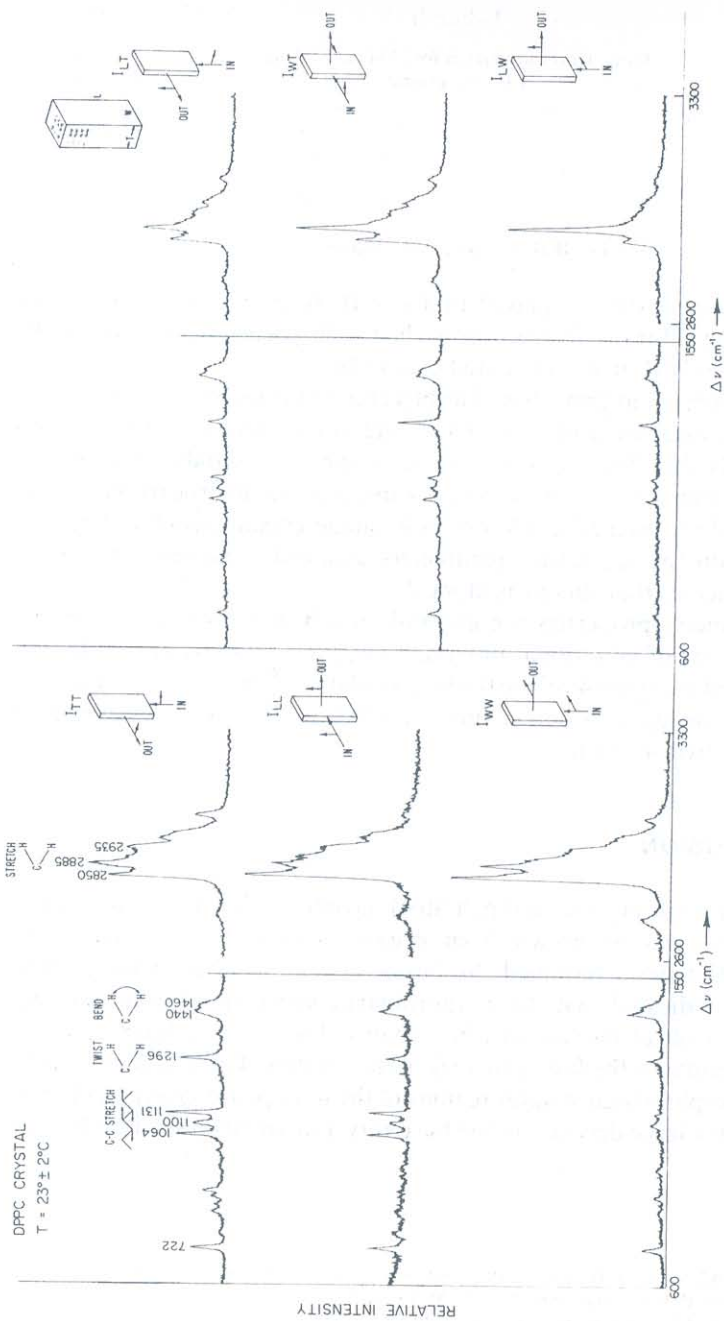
DPPC CRYSTAL
T = 23° ± 2°C

722

C-C STRETCH
1064
1100
1131

TWIST
1296

BEND
1440
1460

STRETCH
2850
2885
2935

$I_{TT}$
OUT
IN

$I_{LL}$
OUT
IN

$I_{WW}$
OUT
IN

600
1550 2600
3300
$\Delta\nu$ (cm$^{-1}$) ⟶

600
1550 2600
3300
$\Delta\nu$ (cm$^{-1}$) ⟶

L
W
T

$I_{LT}$
OUT
IN

$I_{WT}$
OUT
IN

$I_{LW}$
OUT
IN

RELATIVE INTENSITY